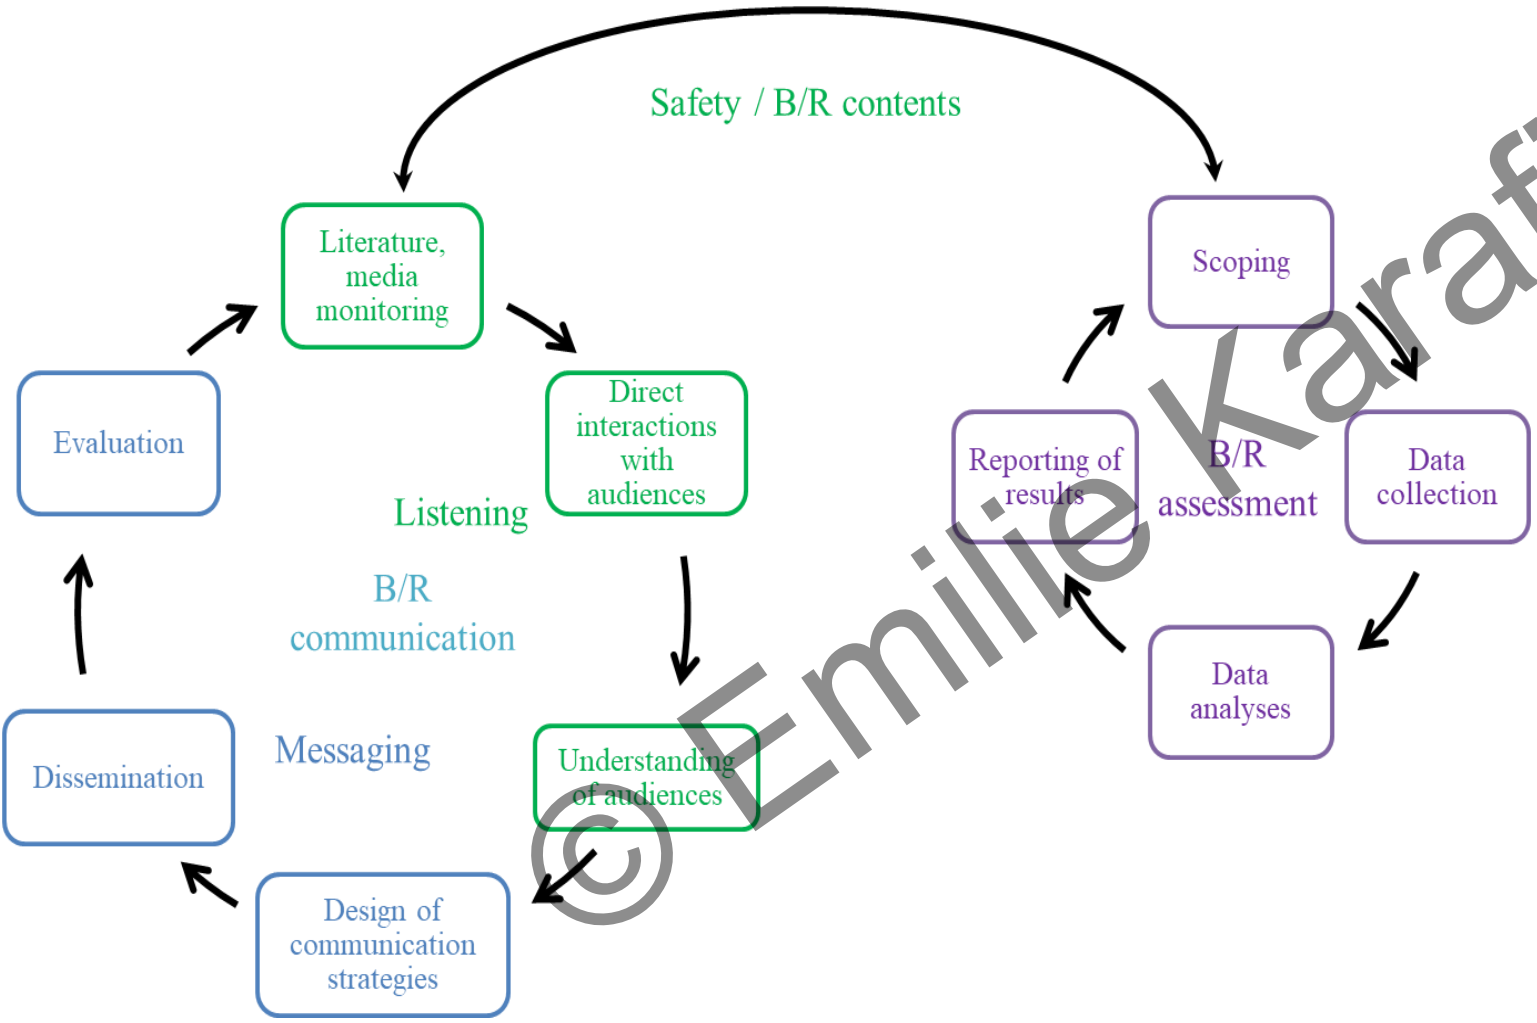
Safety / B/R contents

Literature, media monitoring

Direct interactions with audiences

Listening

B/R communication

Understanding of audiences

Design of communication strategies

Messaging

Dissemination

Evaluation

Scoping

Data collection

Data analyses

Reporting of results

B/R assessment

© Emilie Karaf